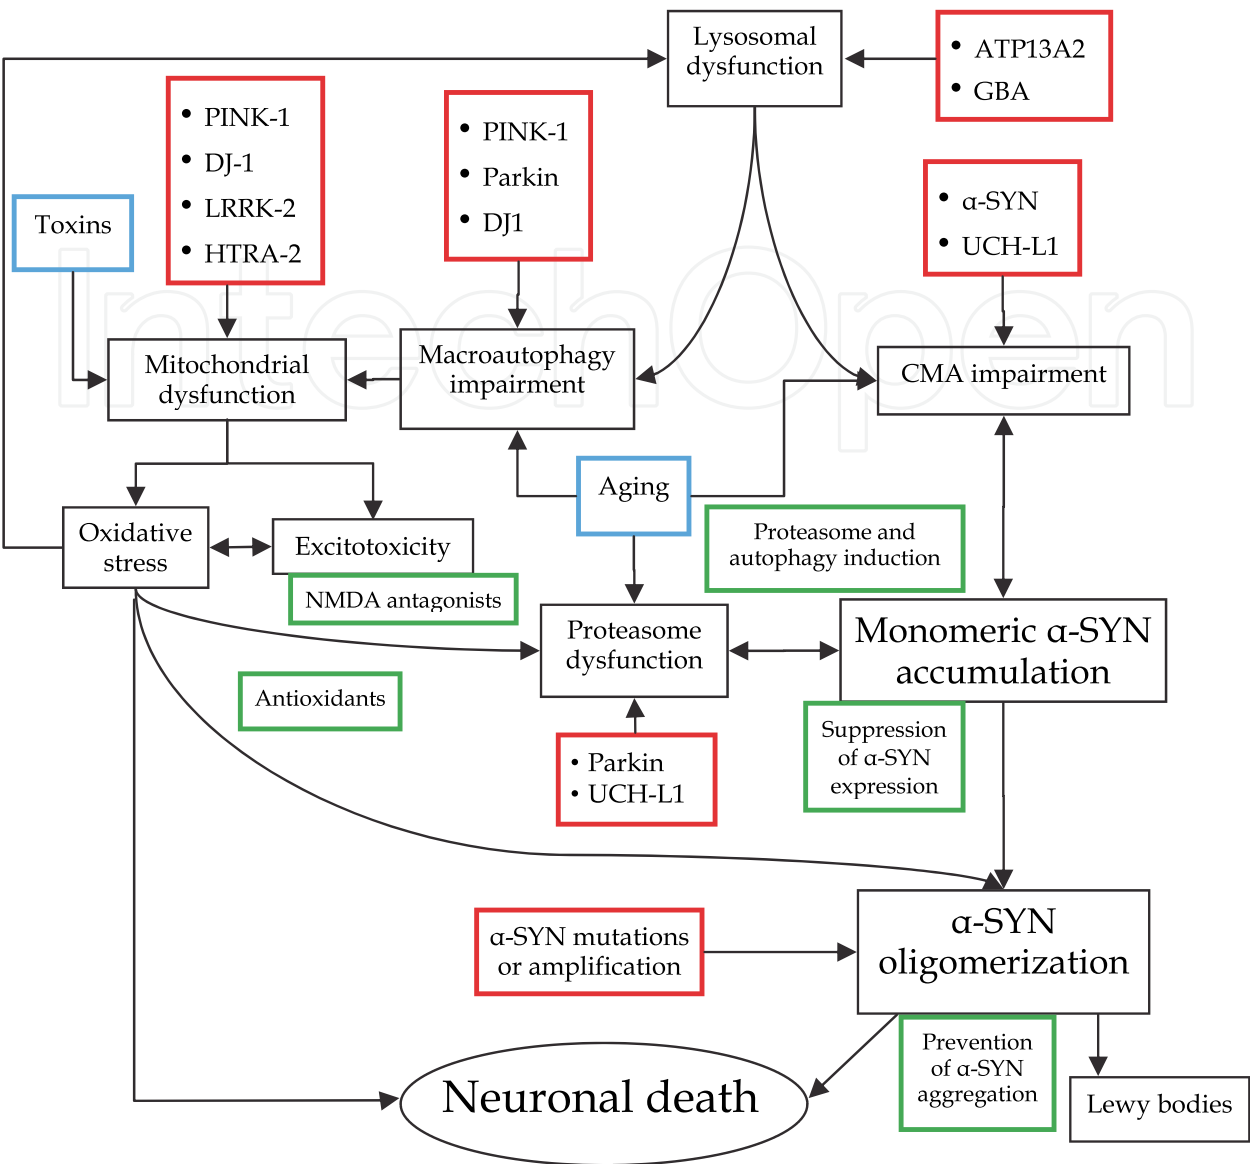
Lysosomal dysfunction

• ATP13A2
• GBA

• PINK-1
• DJ-1
• LRRK-2
• HTRA-2

• PINK-1
• Parkin
• DJ1

Toxins

• α-SYN
• UCH-L1

Mitochondrial dysfunction

Macroautophagy impairment

CMA impairment

Aging

Oxidative stress

Excitotoxicity

Proteasome and autophagy induction

NMDA antagonists

Proteasome dysfunction

Monomeric α-SYN accumulation

Antioxidants

Suppression of α-SYN expression

• Parkin
• UCH-L1

α-SYN mutations or amplification

α-SYN oligomerization

Prevention of α-SYN aggregation

Neuronal death

Lewy bodies

IntechOpen